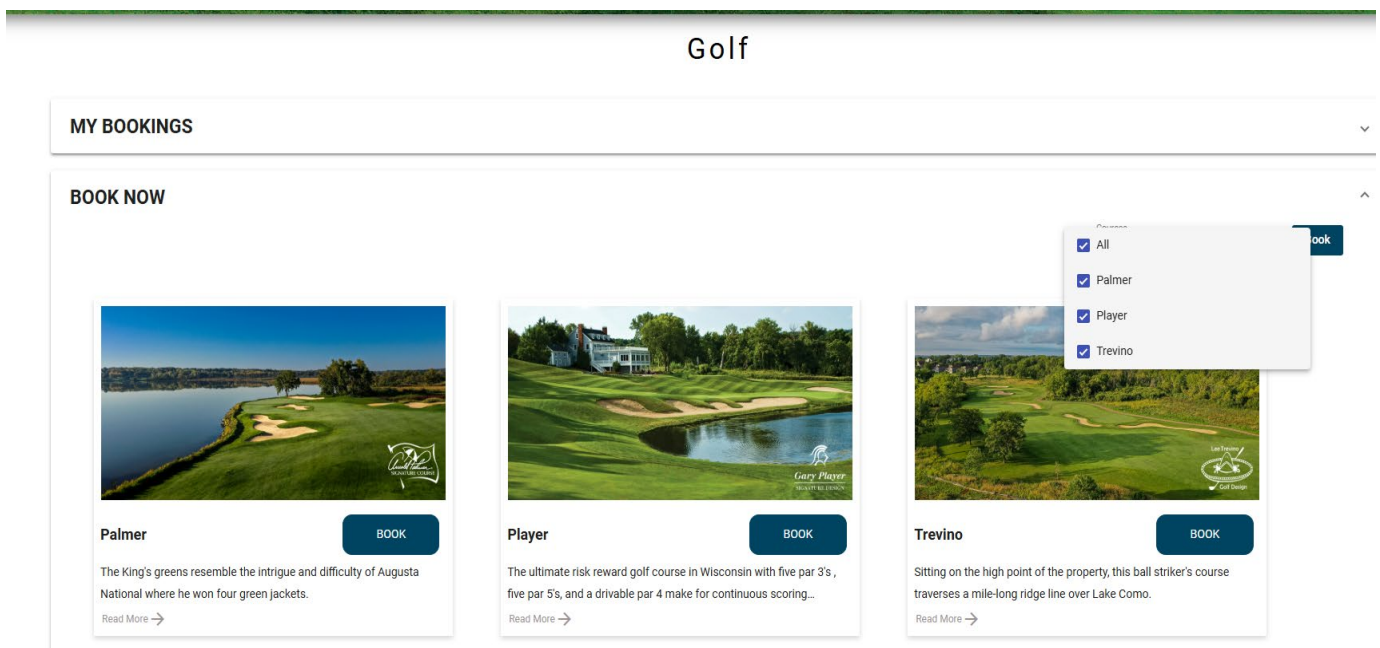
Golf

MY BOOKINGS

BOOK NOW

Courses

All

Palmer

Player

Trevino

ook

Arnold Palmer SIGNATURE COURSE

Palmer

BOOK

The King's greens resemble the intrigue and difficulty of Augusta National where he won four green jackets.

Read More

Gary Player SIGNATURE DESIGN

Player

BOOK

The ultimate risk reward golf course in Wisconsin with five par 3's , five par 5's, and a drivable par 4 make for continuous scoring...

Read More

Lee Trevino Golf Design

Trevino

BOOK

Sitting on the high point of the property, this ball striker's course traverses a mile-long ridge line over Lake Como.

Read More